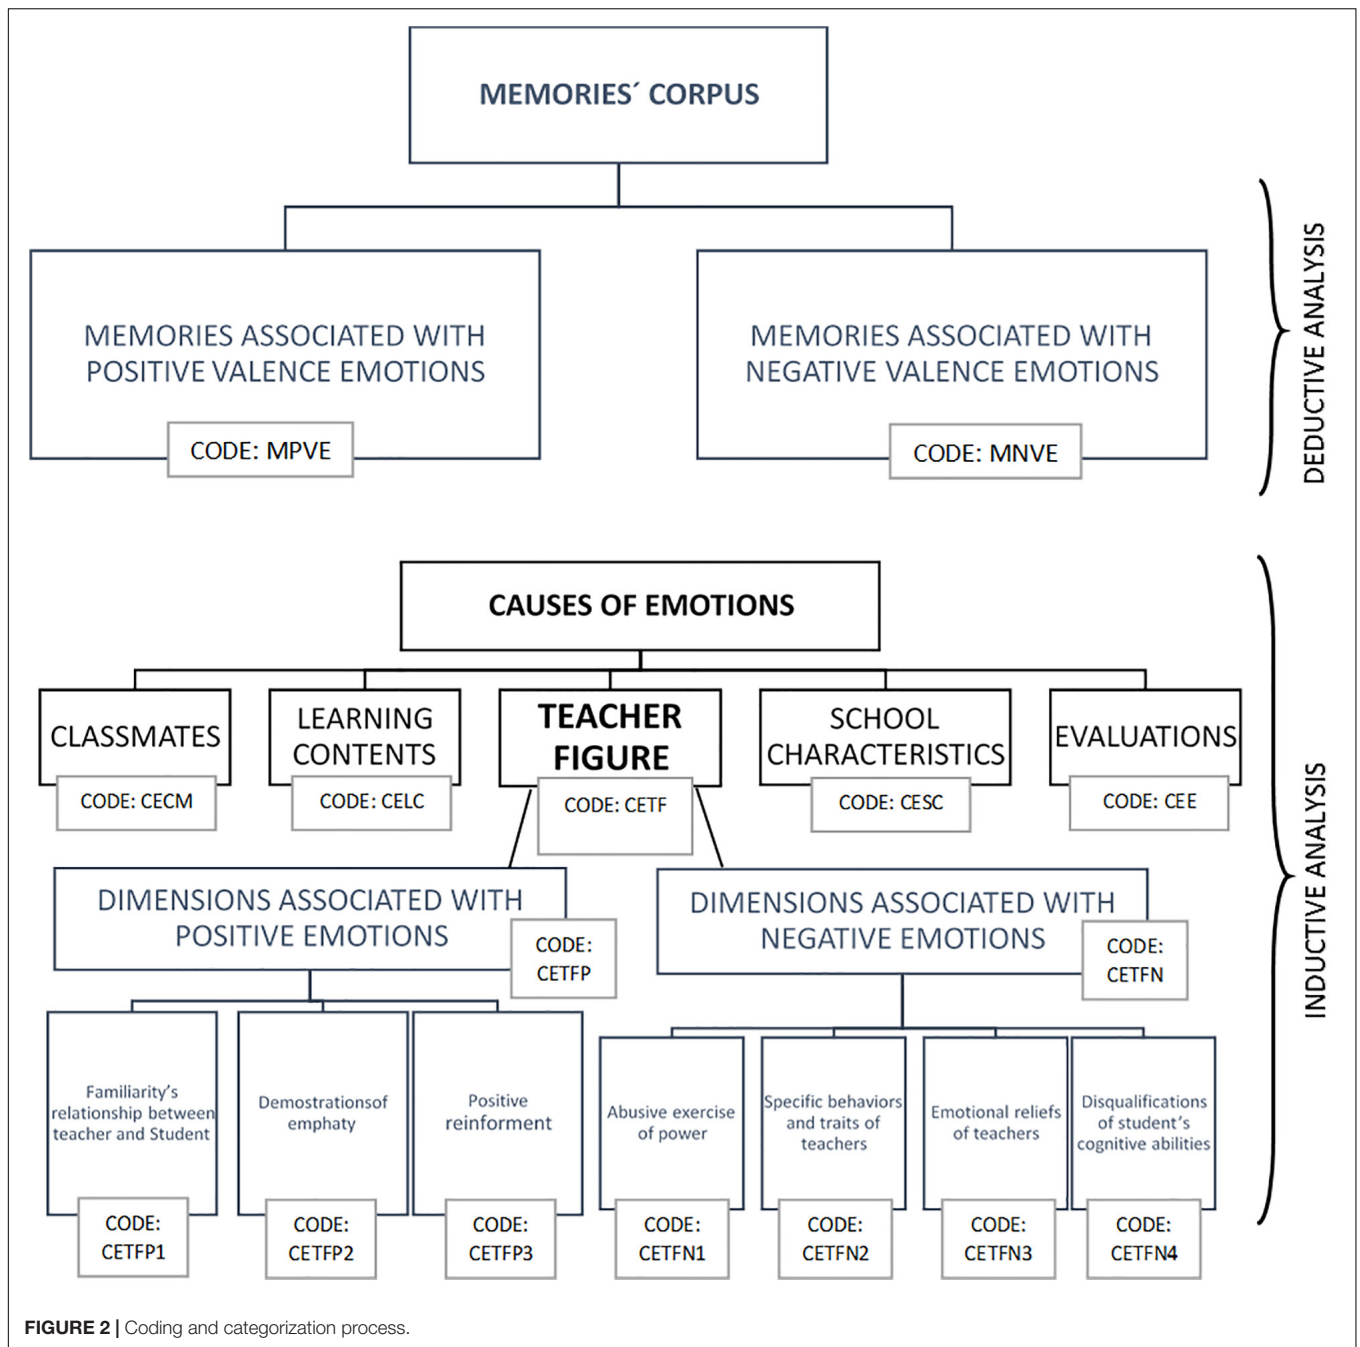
MEMORIES´ CORPUS

MEMORIES ASSOCIATED WITH POSITIVE VALENCE EMOTIONS

CODE: MPVE

MEMORIES ASSOCIATED WITH NEGATIVE VALENCE EMOTIONS

CODE: MNVE

DEDUCTIVE ANALYSIS

CAUSES OF EMOTIONS

CLASSMATES

CODE: CECM

LEARNING CONTENTS

CODE: CELC

TEACHER FIGURE

CODE: CETF

SCHOOL CHARACTERISTICS

CODE: CESC

EVALUATIONS

CODE: CEE

DIMENSIONS ASSOCIATED WITH POSITIVE EMOTIONS

CODE: CETFP

DIMENSIONS ASSOCIATED WITH NEGATIVE EMOTIONS

CODE: CETFN

Familiarity's relationship between teacher and Student

CODE: CETFP1

Demostrationsof emphaty

CODE: CETFP2

Positive reinforment

CODE: CETFP3

Abusive exercise of power

CODE: CETFN1

Specific behaviors and traits of teachers

CODE: CETFN2

Emotional reliefs of teachers

CODE: CETFN3

Disqualifications of student's cognitive abilities

CODE: CETFN4

INDUCTIVE ANALYSIS

FIGURE 2 | Coding and categorization process.